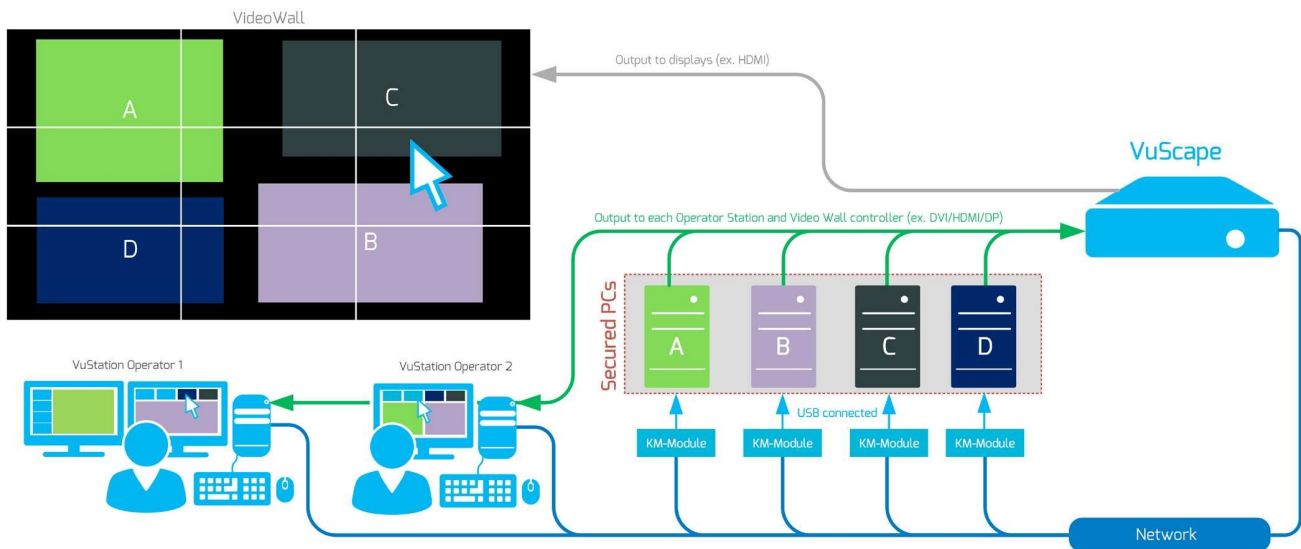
VideoWall

A

C

D

B

Output to displays (ex. HDMI)

VuScape

Output to each Operator Station and Video Wall controller (ex. DVI/HDMI/DP)

Secured PCs

A

B

C

D

VuStation Operator 1

VuStation Operator 2

USB connected

KM-Module

KM-Module

KM-Module

KM-Module

Network